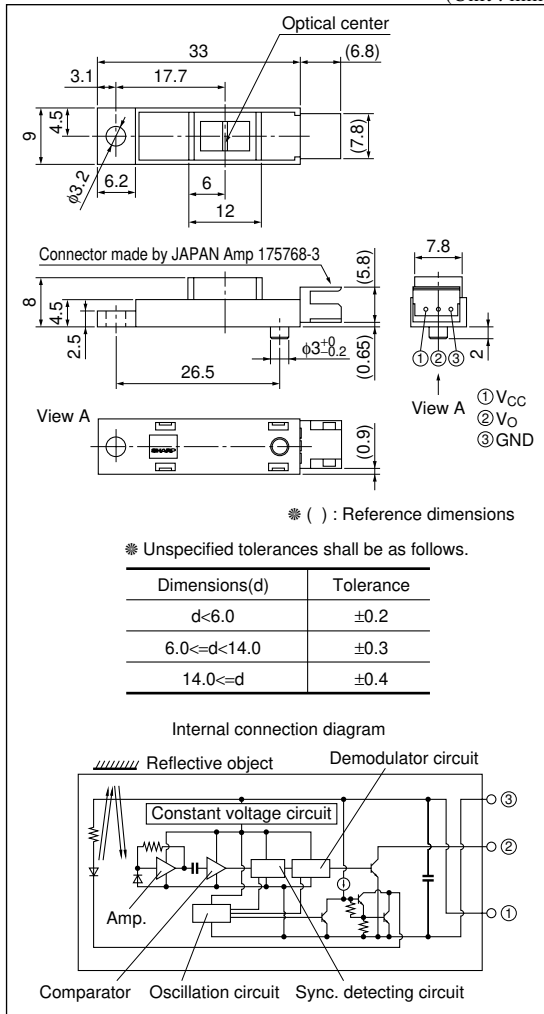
(Unit : mm)

Optical center

33

(6.8)

3.1

17.7

4.5

9

(7.8)

$\phi3.2$

6.2

6

12

Connector made by JAPAN Amp 175768-3

7.8

(5.8)

8

4.5

2.5

$\phi3^{+0}_{-0.2}$

(0.65)

2

26.5

①②③

View A

①$V_{CC}$
②$V_O$
③GND

View A

SHARP

(0.9)

※ ( ) : Reference dimensions

※ Unspecified tolerances shall be as follows.

| Dimensions(d) | Tolerance |
|---|---|
| d<6.0 | ±0.2 |
| 6.0<=d<14.0 | ±0.3 |
| 14.0<=d | ±0.4 |

Internal connection diagram

Reflective object

Demodulator circuit

Constant voltage circuit

③

②

①

Amp.

Comparator

Oscillation circuit

Sync. detecting circuit